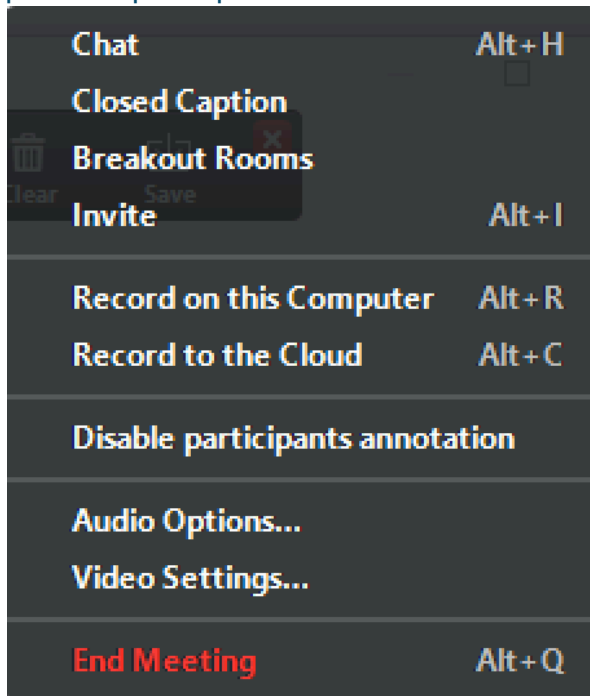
Chat Alt+H
Closed Caption
Clear Save
Breakout Rooms
Invite Alt+I

Record on this Computer Alt+R
Record to the Cloud Alt+C

Disable participants annotation

Audio Options...
Video Settings...

End Meeting Alt+Q